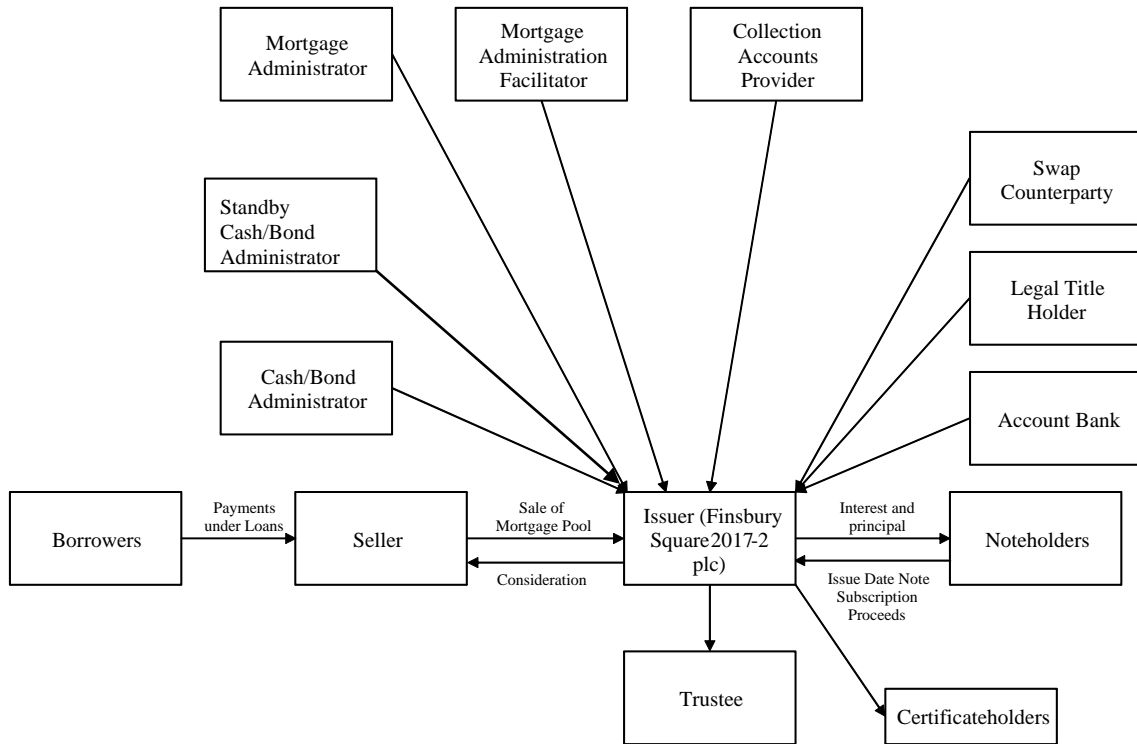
Mortgage Administrator

Mortgage Administration Facilitator

Collection Accounts Provider

Swap Counterparty

Standby Cash/Bond Administrator

Legal Title Holder

Cash/Bond Administrator

Account Bank

Borrowers

Payments under Loans

Seller

Sale of Mortgage Pool

Consideration

Issuer (Finsbury Square2017-2 plc)

Interest and principal

Issue Date Note Subscription Proceeds

Noteholders

Trustee

Certificateholders